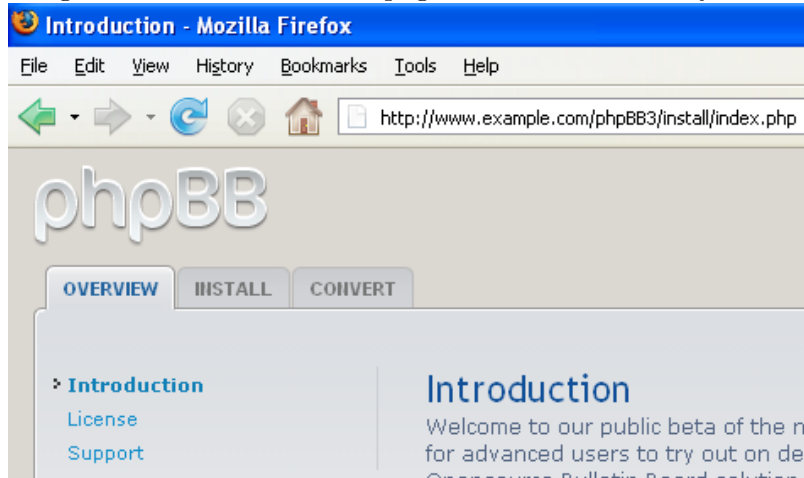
Introduction - Mozilla Firefox

File Edit View History Bookmarks Tools Help

http://www.example.com/phpBB3/install/index.php

phpBB

OVERVIEW INSTALL CONVERT

Introduction
License
Support

Introduction

Welcome to our public beta of the n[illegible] for advanced users to try out on de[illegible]

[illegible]